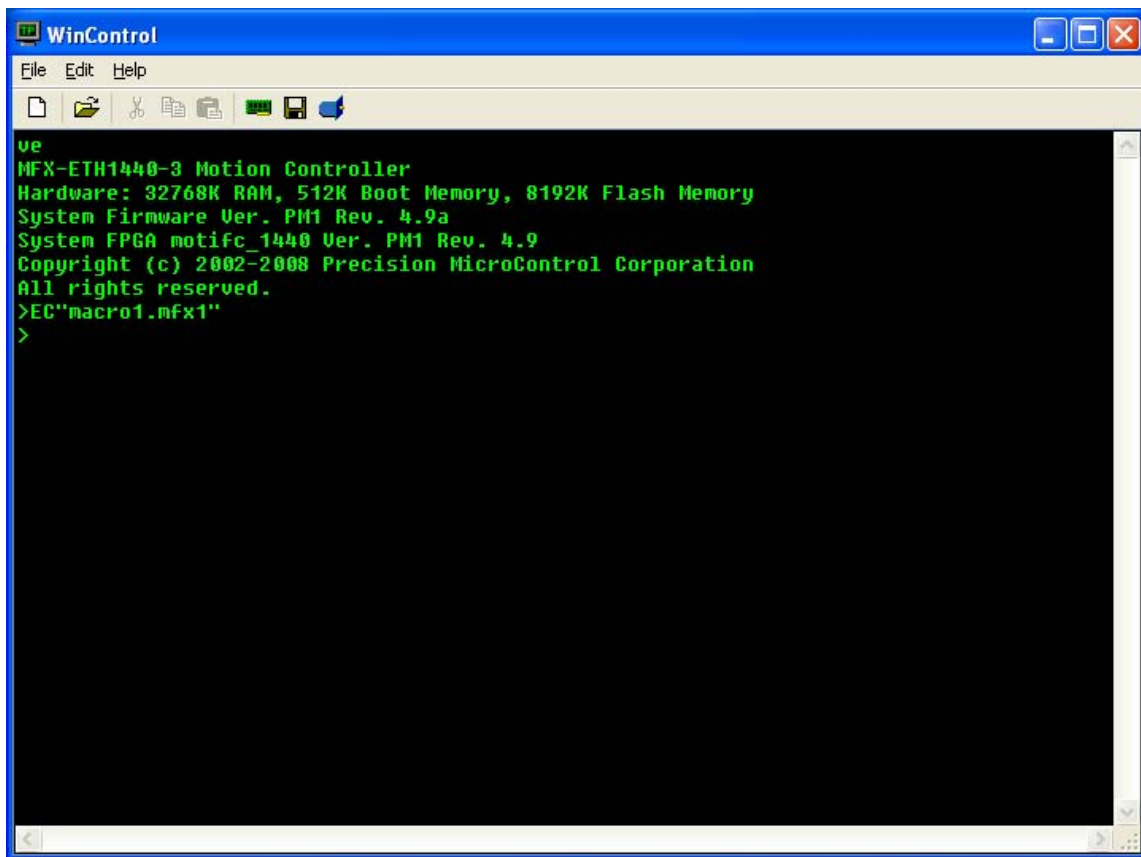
WinControl

File Edit Help

ve
MFX-ETH1440-3 Motion Controller
Hardware: 32768K RAM, 512K Boot Memory, 8192K Flash Memory
System Firmware Ver. PM1 Rev. 4.9a
System FPGA motifc_1440 Ver. PM1 Rev. 4.9
Copyright (c) 2002-2008 Precision MicroControl Corporation
All rights reserved.
>EC"macro1.mfx1"
>